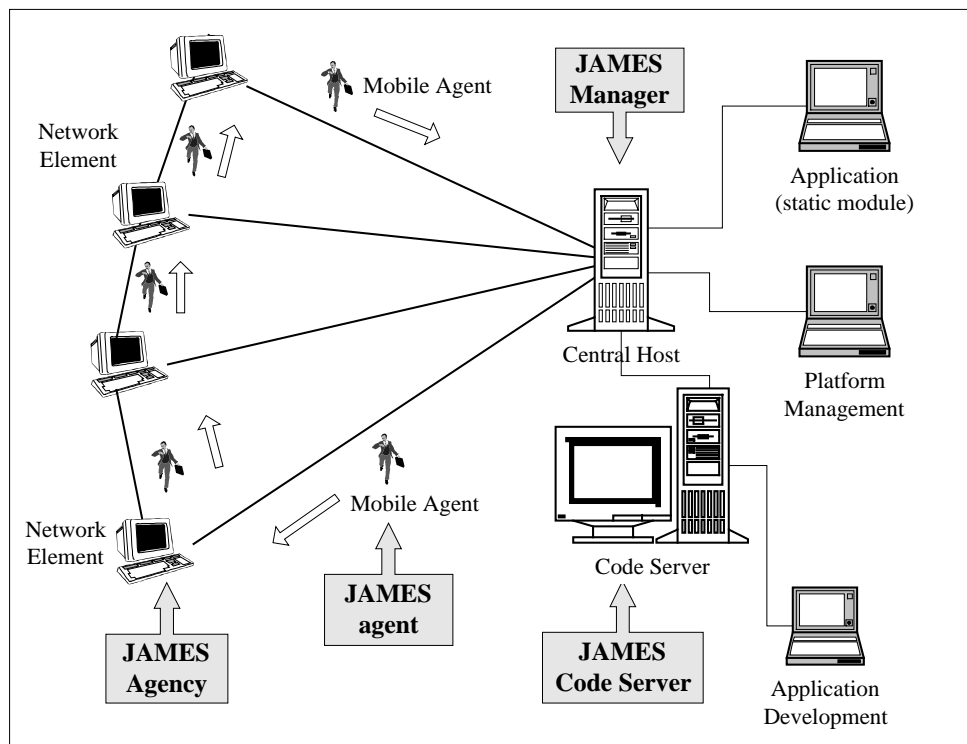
Mobile Agent

JAMES Manager

Network Element

Application (static module)

Central Host

Platform Management

Mobile Agent

Network Element

Code Server

JAMES agent

JAMES Agency

JAMES Code Server

Application Development